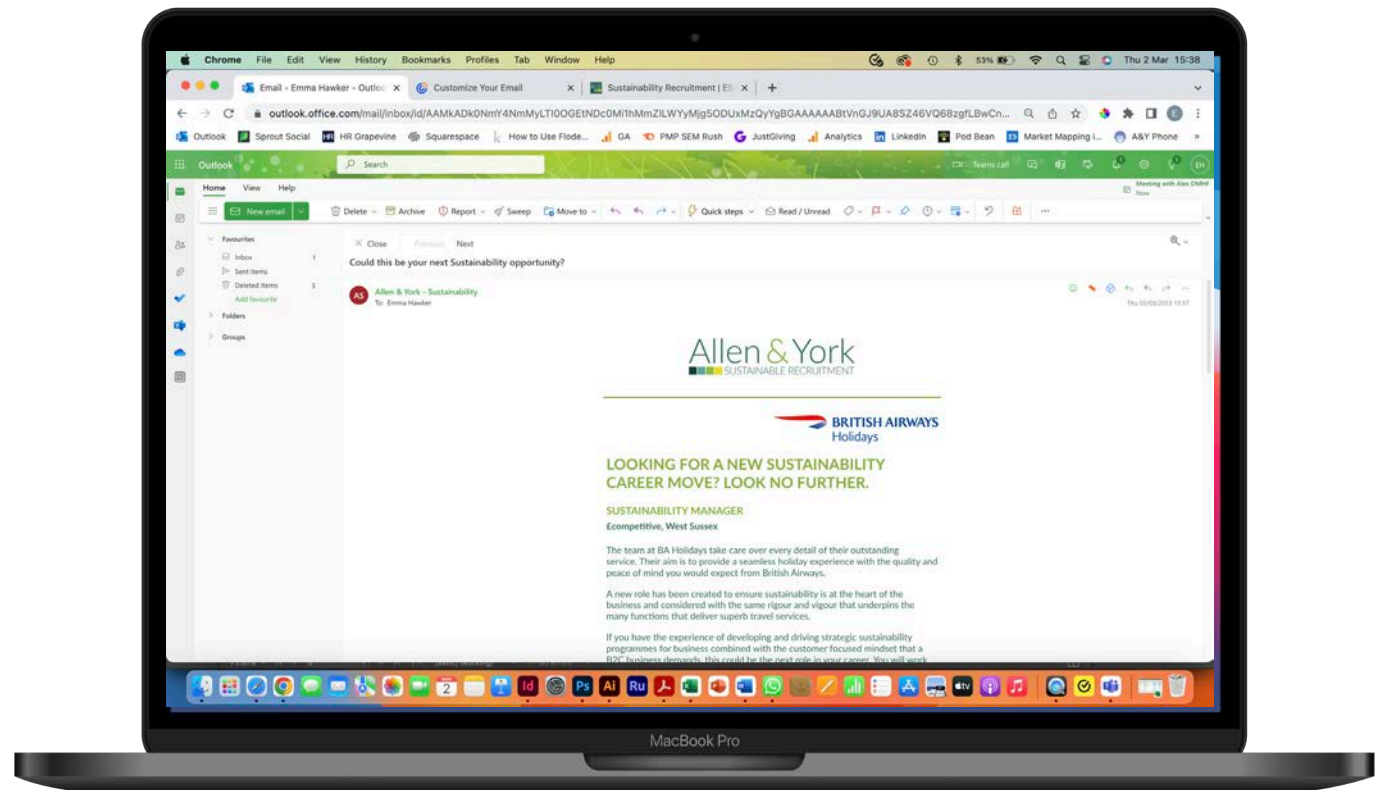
Chrome File Edit View History Bookmarks Profiles Tab Window Help

53% Thu 2 Mar 15:38

Email - Emma Hawker - Outlo Customize Your Email Sustainability Recruitment | ES

outlook.office.com/mail/inbox/id/AAMkADk0NmY4NmMyLTI0OGEtNDc0Mi1hMmZlLWYyMjg5ODUxMzQyYgBGAAAAAABtVnGJ9UA8SZ46VQ68zgfLBwCn...

Outlook Sprout Social HR Grapevine Squarespace How to Use Flode... GA PMP SEM Rush JustGiving Analytics LinkedIn Pod Bean Market Mapping i... A&Y Phone

Outlook Search Teams call

Home View Help

Meeting with Alex DMM Now

New email Delete Archive Report Sweep Move to Quick steps Read / Unread

Favourites
Inbox 1
Sent Items
Deleted Items 3
Add favourite
Folders
Groups

Close Previous Next

Could this be your next Sustainability opportunity?

AS Allen & York - Sustainability
To: Emma Hawker

Allen & York
SUSTAINABLE RECRUITMENT

BRITISH AIRWAYS
Holidays

LOOKING FOR A NEW SUSTAINABILITY CAREER MOVE? LOOK NO FURTHER.

SUSTAINABILITY MANAGER
£competitive, West Sussex

The team at BA Holidays take care over every detail of their outstanding service. Their aim is to provide a seamless holiday experience with the quality and peace of mind you would expect from British Airways.

A new role has been created to ensure sustainability is at the heart of the business and considered with the same rigour and vigour that underpins the many functions that deliver superb travel services.

If you have the experience of developing and driving strategic sustainability programmes for business combined with the customer focused mindset that a B2C business demands, this could be the next role in your career. You will work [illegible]

MacBook Pro